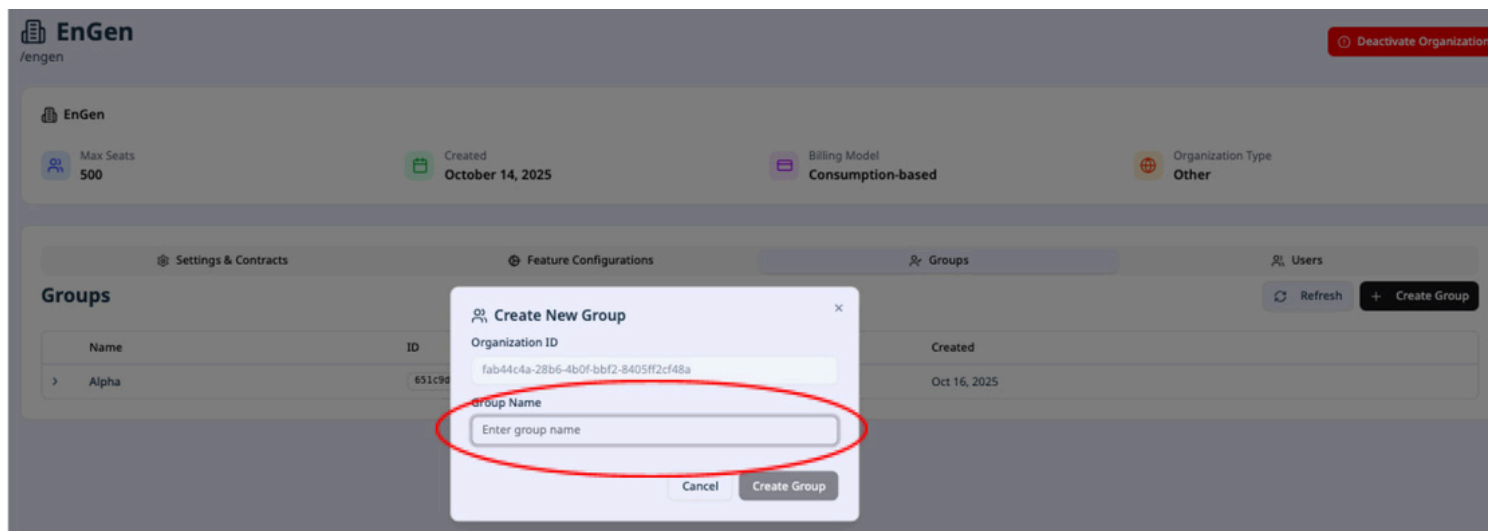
EnGen
/engen

Deactivate Organization

EnGen

Max Seats
500

Created
October 14, 2025

Billing Model
Consumption-based

Organization Type
Other

Settings & Contracts

Feature Configurations

Groups

Users

Groups

Refresh

+ Create Group

| | Name | ID | Created |
|---|---|---|---|
| › | Alpha | 651c9d | Oct 16, 2025 |

Create New Group

×

Organization ID

fab44c4a-28b6-4b0f-bbf2-8405ff2cf48a

Group Name

Enter group name

Cancel

Create Group